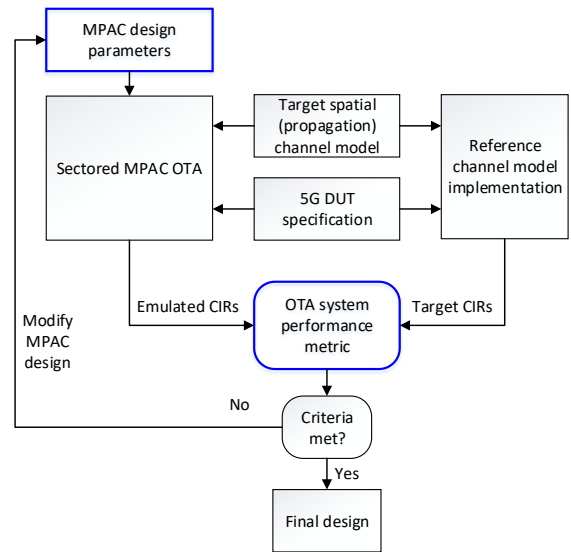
MPAC design parameters

Sectored MPAC OTA

Target spatial (propagation) channel model

Reference channel model implementation

5G DUT specification

Emulated CIRs

OTA system performance metric

Target CIRs

Modify MPAC design

No

Criteria met?

Yes

Final design